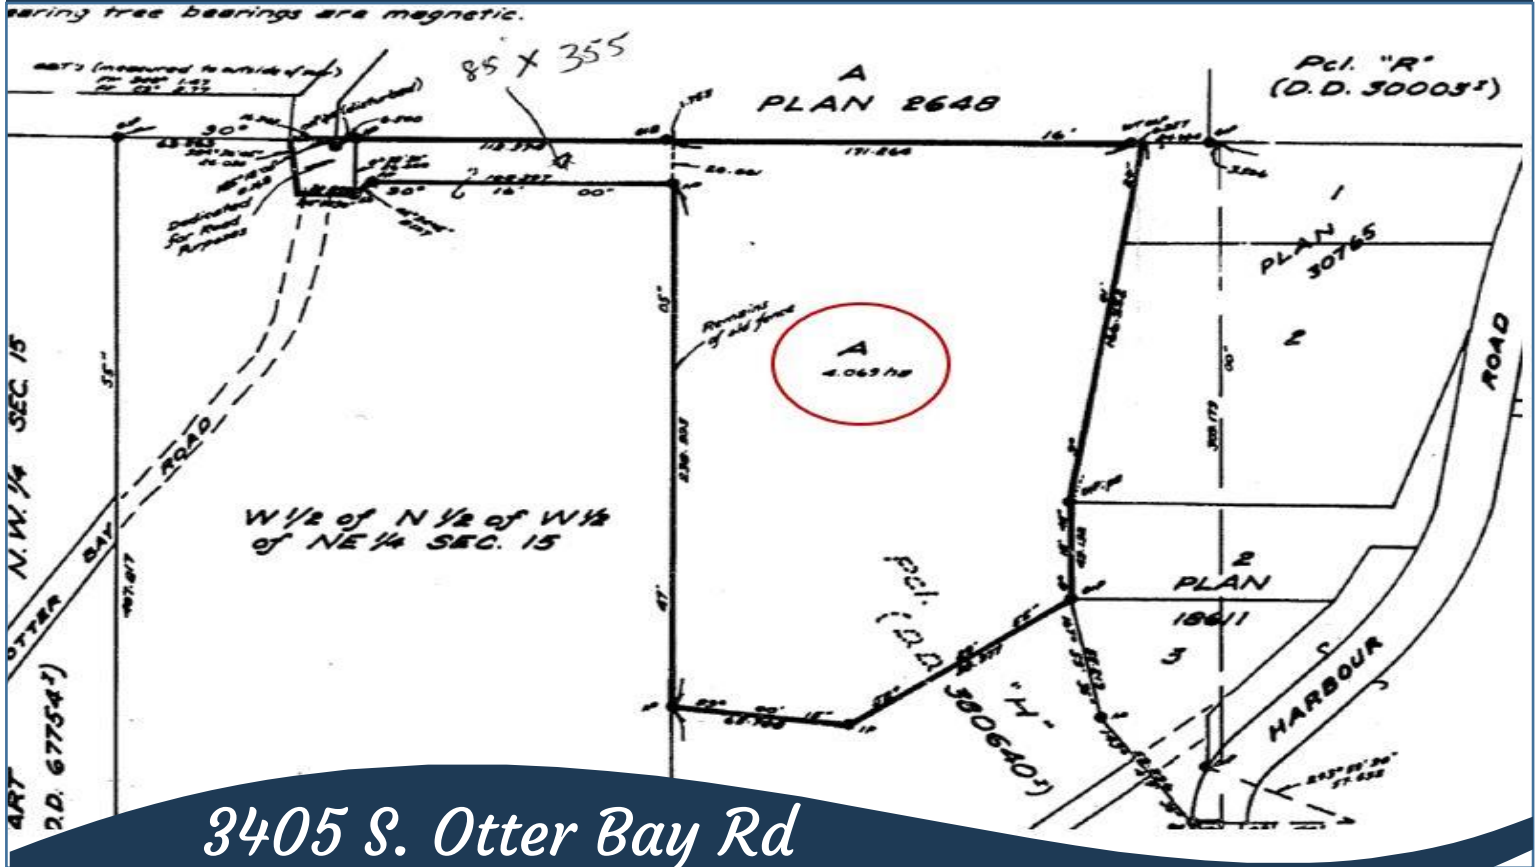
earing tree bearings are magnetic.

85 X 355

A
PLAN 2648

Pcl. "R"
(D.D. 30003I)

30°
112.373
171.264
16'
00
16'
30°
Dedicated for Road Purposes

1
PLAN 30765
2

ROAD

Remains of old fence
A
4.069 ha

N.W. 1/4 SEC 15
ROAD
OTTER BAY

W1/2 of N1/2 of W1/2 of NE1/4 SEC. 15

Pcl. (D.D. 30640I) "H"

2
PLAN
18611
3

HARBOUR

ART
D.D. 67754I)

3405 S. Otter Bay Rd